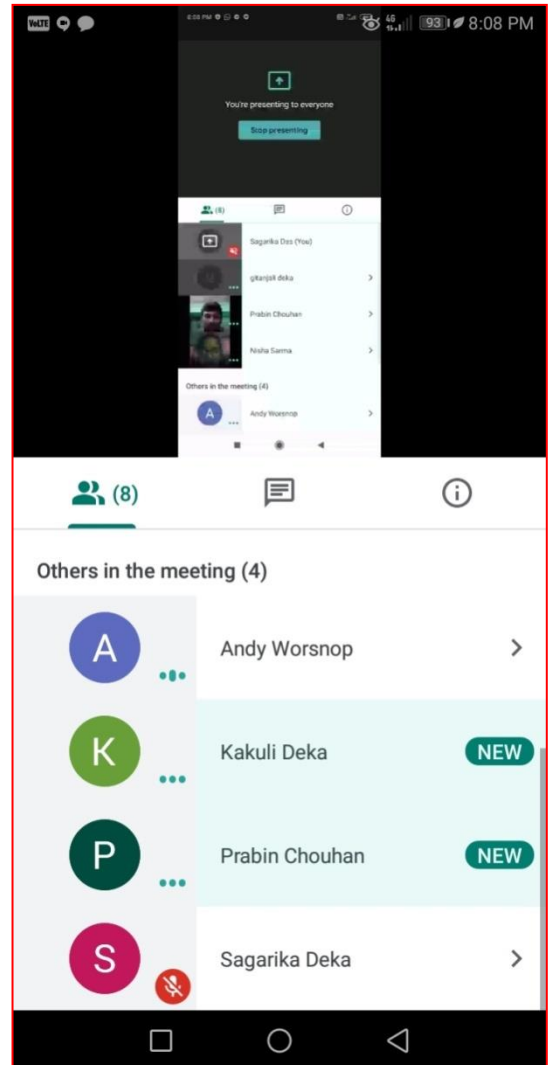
VoLTE 4G 93 8:08 PM

8:08 PM

You're presenting to everyone

Stop presenting

(8)

Sagarika Das (You)

gitanjali deka

Prabin Chouhan

Nisha Sarma

Others in the meeting (4)

A

Andy Worsnop

(8)

Others in the meeting (4)

A

Andy Worsnop

K

Kakuli Deka

NEW

P

Prabin Chouhan

NEW

S

Sagarika Deka